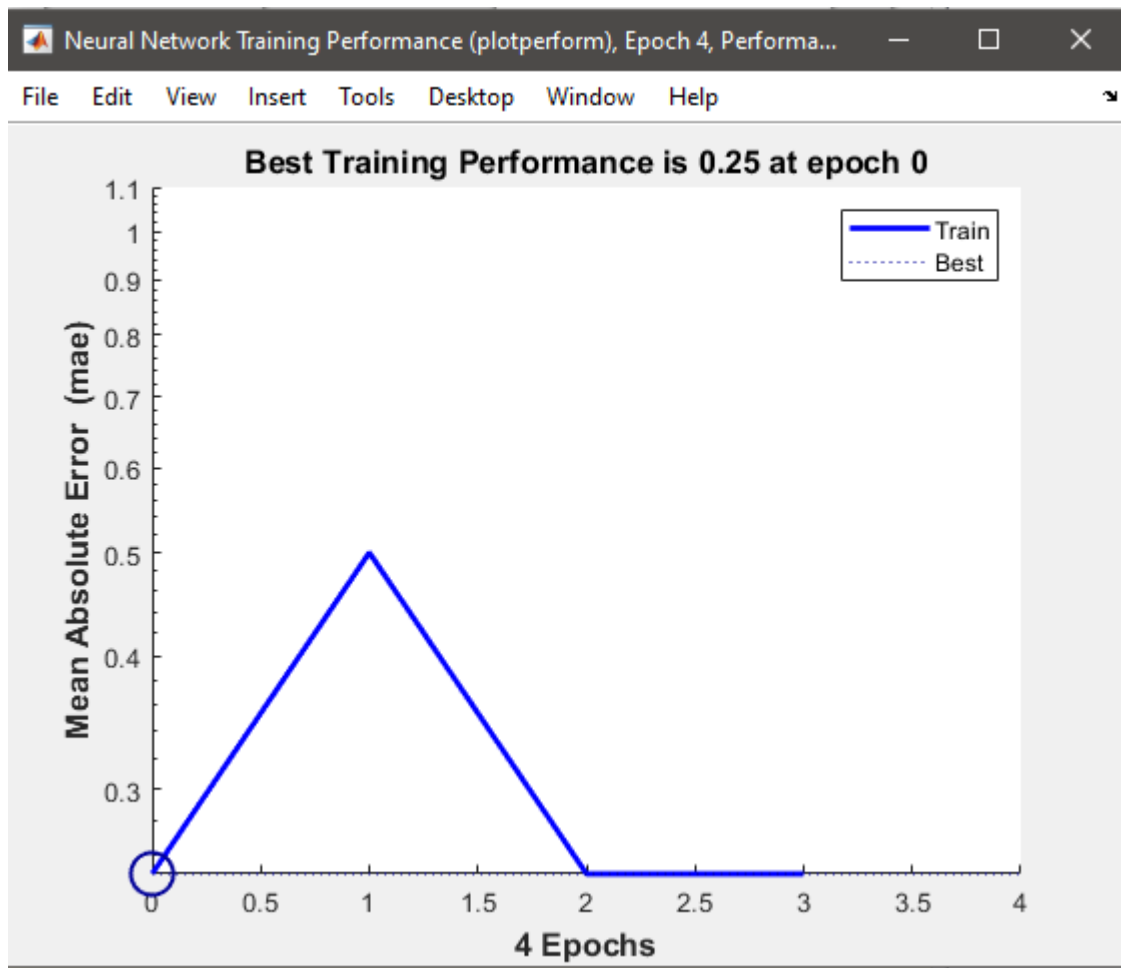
Neural Network Training Performance (plotperform), Epoch 4, Performa...

File Edit View Insert Tools Desktop Window Help

Best Training Performance is 0.25 at epoch 0

Train
Best

Mean Absolute Error (mae)

1.1
1
0.9
0.8
0.7
0.6
0.5
0.4
0.3

0 0.5 1 1.5 2 2.5 3 3.5 4

4 Epochs